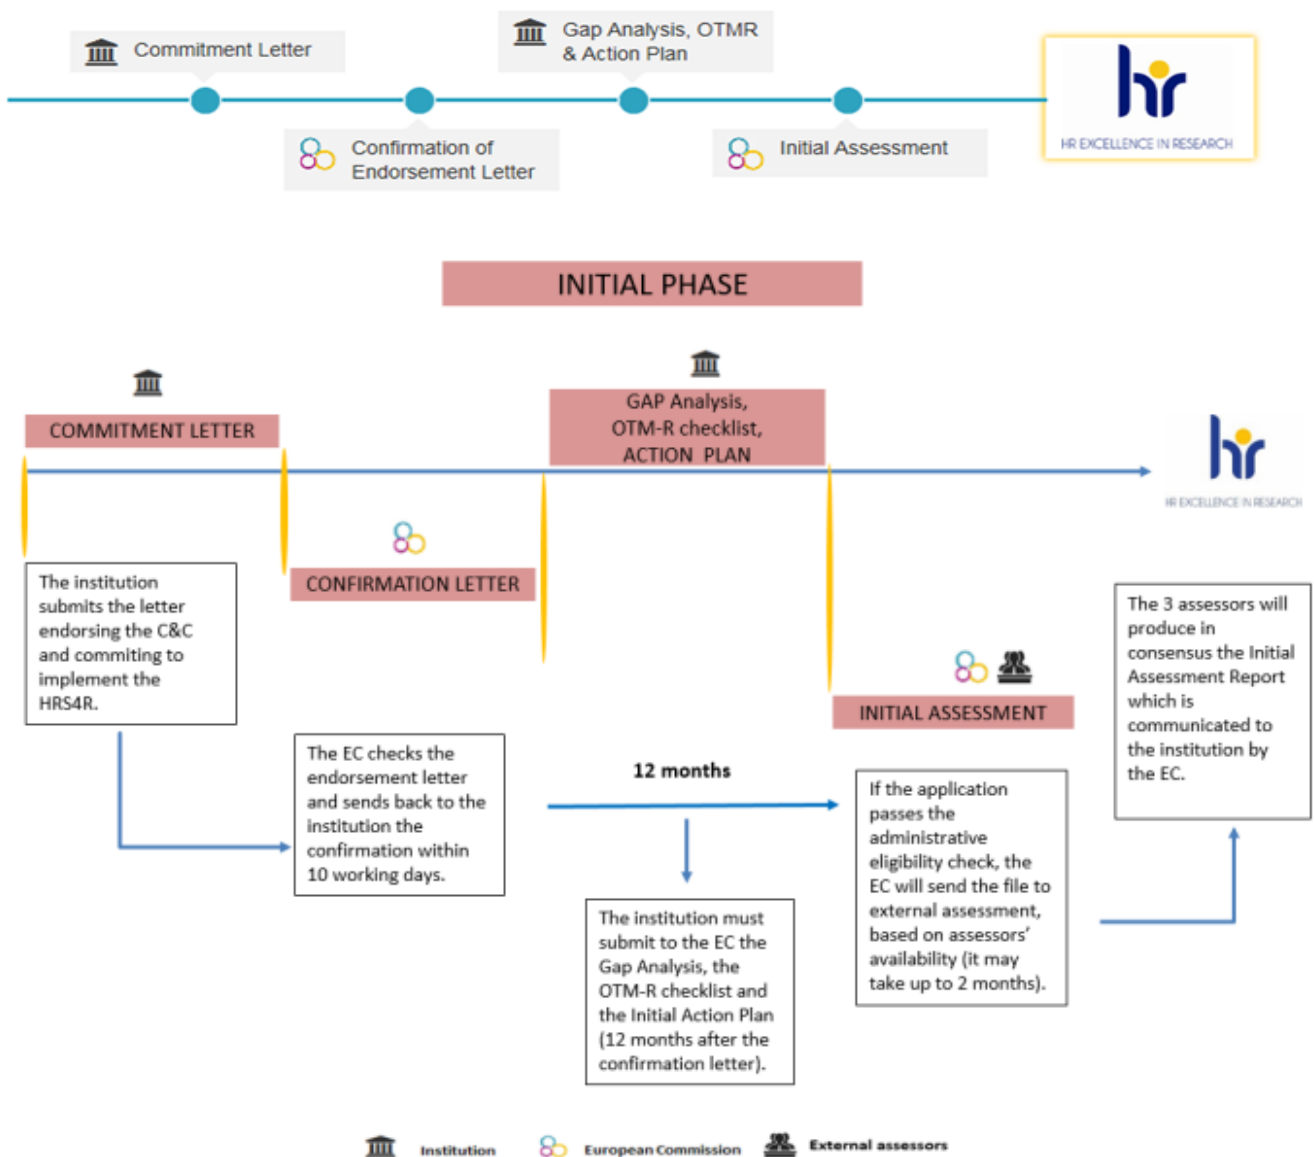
Commitment Letter

Gap Analysis, OTMR & Action Plan

hr

HR EXCELLENCE IN RESEARCH

Confirmation of Endorsement Letter

Initial Assessment

INITIAL PHASE

COMMITMENT LETTER

GAP Analysis, OTM-R checklist, ACTION PLAN

hr

HR EXCELLENCE IN RESEARCH

CONFIRMATION LETTER

The institution submits the letter endorsing the C&C and commiting to implement the HRS4R.

INITIAL ASSESSMENT

The 3 assessors will produce in consensus the Initial Assessment Report which is communicated to the institution by the EC.

The EC checks the endorsement letter and sends back to the institution the confirmation within 10 working days.

12 months

If the application passes the administrative eligibility check, the EC will send the file to external assessment, based on assessors' availability (it may take up to 2 months).

The institution must submit to the EC the Gap Analysis, the OTM-R checklist and the Initial Action Plan (12 months after the confirmation letter).

Institution European Commission External assessors